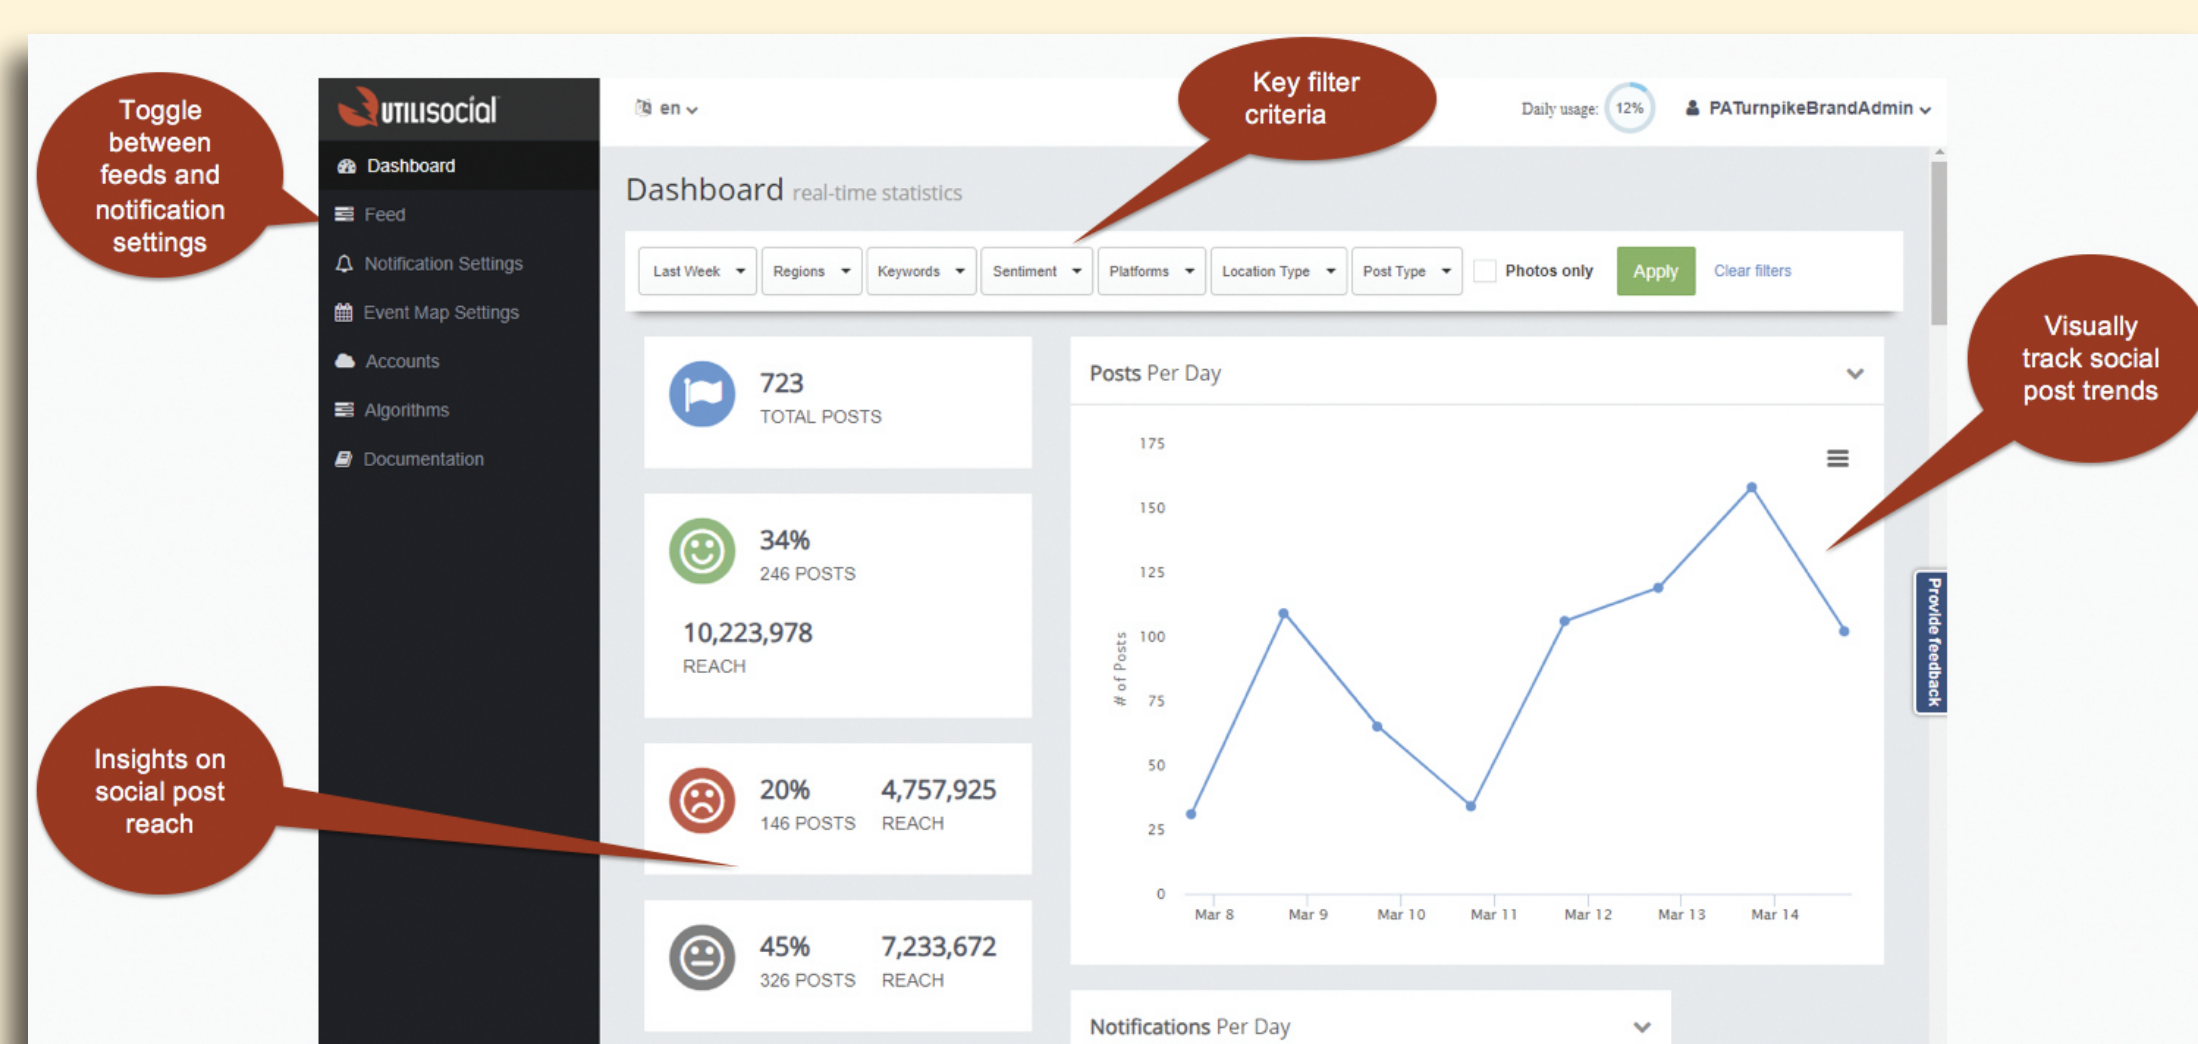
Toggle between feeds and notification settings

Key filter criteria

Visually track social post trends

Insights on social post reach

utilisocial

Dashboard
Feed
Notification Settings
Event Map Settings
Accounts
Algorithms
Documentation

en

Daily usage: 12%

PATurnpikeBrandAdmin

Dashboard real-time statistics

Last Week | Regions | Keywords | Sentiment | Platforms | Location Type | Post Type | Photos only | Apply | Clear filters

723
TOTAL POSTS

34%
246 POSTS
10,223,978
REACH

20%
146 POSTS
4,757,925
REACH

45%
326 POSTS
7,233,672
REACH

Posts Per Day

175
150
125
100
75
50
25
0
# of Posts
Mar 8 Mar 9 Mar 10 Mar 11 Mar 12 Mar 13 Mar 14

Provide feedback

Notifications Per Day